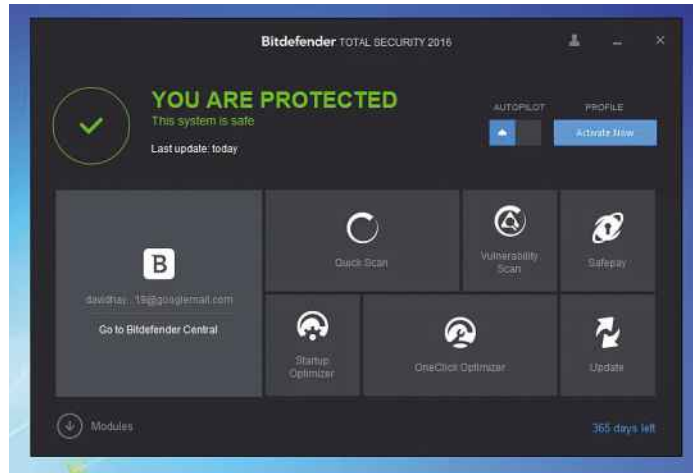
Bitdefender TOTAL SECURITY 2016

YOU ARE PROTECTED
This system is safe
Last update: today

AUTOPILOT
PROFILE
Activate Now

B
davidhay...18@googlemail.com
Go to Bitdefender Central

Quick Scan
Vulnerability Scan
Safepay
Startup Optimizer
OneClick Optimizer
Update

Modules
365 days left